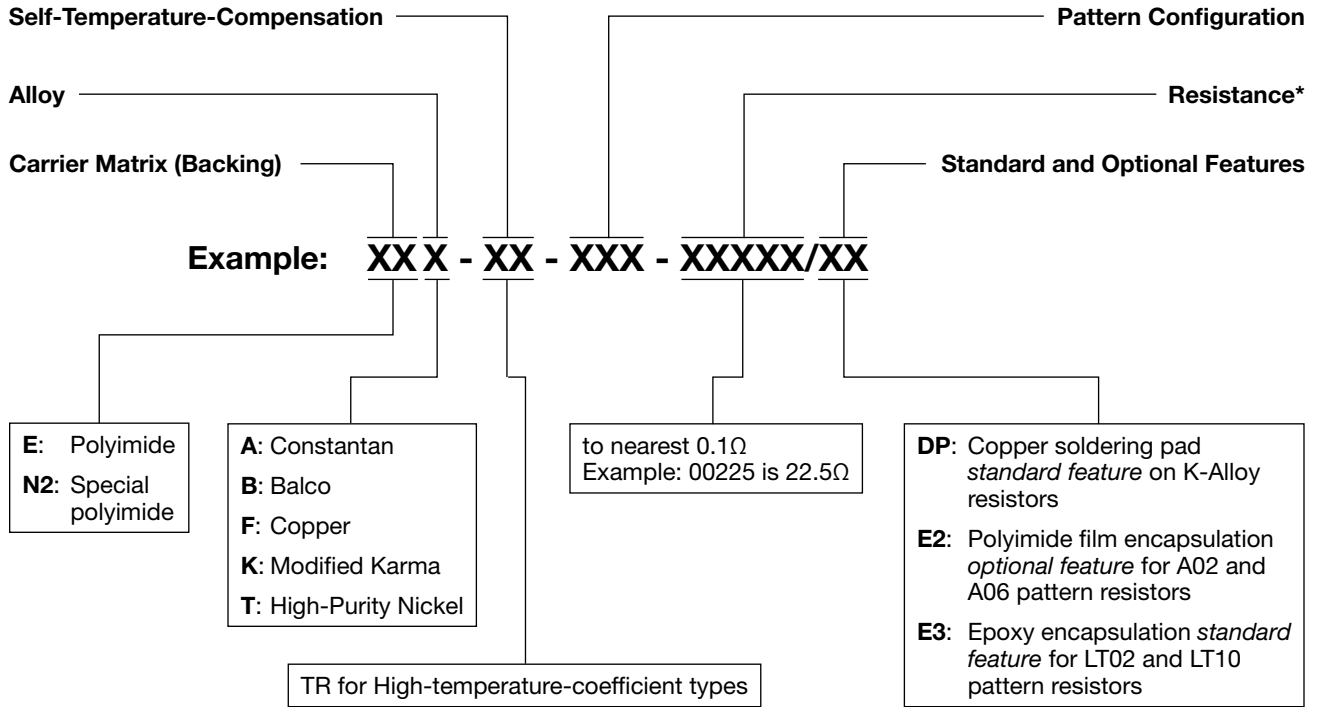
Self-Temperature-Compensation

Pattern Configuration

Alloy

Resistance*

Carrier Matrix (Backing)

Standard and Optional Features

Example: XX X - XX - XXX - XXXXX/XX

E: Polyimide
N2: Special polyimide

A: Constantan
B: Balco
F: Copper
K: Modified Karma
T: High-Purity Nickel

TR for High-temperature-coefficient types

to nearest 0.1Ω
Example: 00225 is 22.5Ω

DP: Copper soldering pad *standard feature* on K-Alloy resistors
E2: Polyimide film encapsulation *optional feature* for A02 and A06 pattern resistors
E3: Epoxy encapsulation *standard feature* for LT02 and LT10 pattern resistors